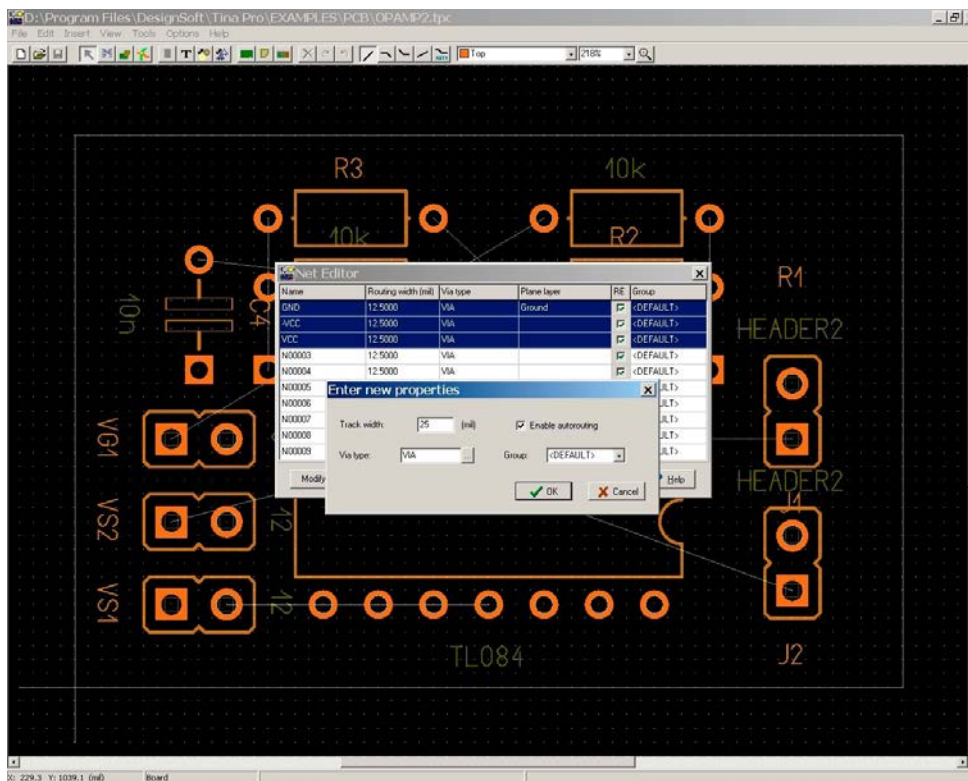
D:\Program Files\DesignSoft\Tina Pro\EXAMPLES\PCB\OPAMP2.tpc
File Edit Insert View Tools Options Help
Top
218%

R3
10k
10k
R2
10n
C4
R1
HEADER2

Net Editor
| Name | Routing width (mil) | Via type | Plane layer | RE | Group |
|---|---|---|---|---|---|
| GND | 12.5000 | VIA | Ground | | <DEFAULT> |
| -VCC | 12.5000 | VIA | | | <DEFAULT> |
| VCC | 12.5000 | VIA | | | <DEFAULT> |
| N00003 | 12.5000 | VIA | | | <DEFAULT> |
| N00004 | 12.5000 | VIA | | | <DEFAULT> |
| N00005 | | | | | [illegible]ULT> |
| N00006 | | | | | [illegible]ULT> |
| N00007 | | | | | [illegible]ULT> |
| N00008 | | | | | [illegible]ULT> |
| N00009 | | | | | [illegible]ULT> |

Modify
Help

Enter new properties
Track width: 25 (mil)
Enable autorouting
Via type: VIA
Group: <DEFAULT>
OK
Cancel

VG1
VS2
VS1
12
12
HEADER2
J4
J2
TL084

X: 229.3 Y: 1039.1 (mil) Board